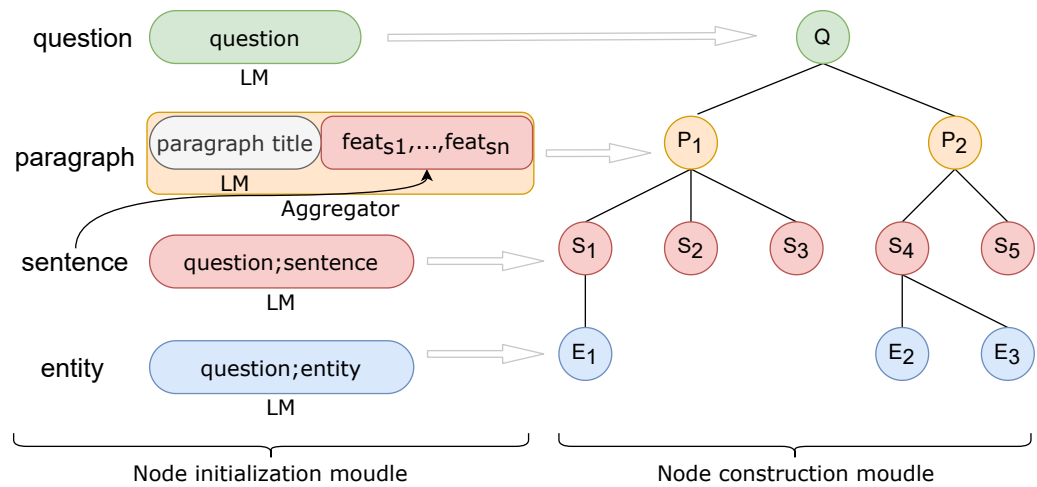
question

question

LM

paragraph

paragraph title

$feat_{s1},...,feat_{sn}$

LM

Aggregator

sentence

question;sentence

LM

entity

question;entity

LM

Node initialization moudle

Q

$P_1$

$P_2$

$S_1$

$S_2$

$S_3$

$S_4$

$S_5$

$E_1$

$E_2$

$E_3$

Node construction moudle